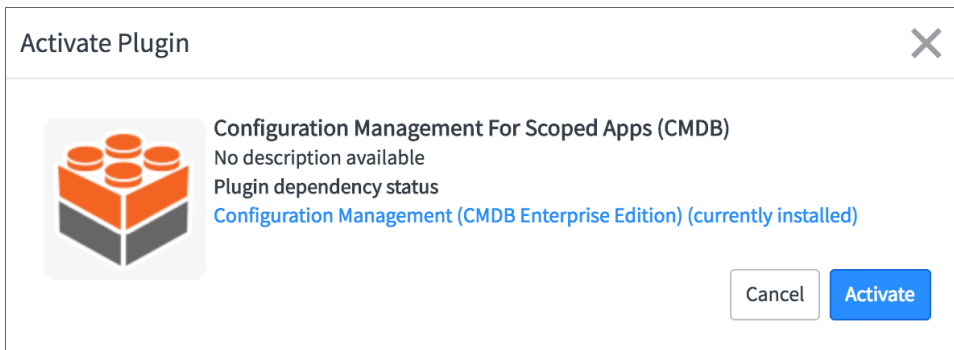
Activate Plugin

Configuration Management For Scoped Apps (CMDB)
No description available
Plugin dependency status
Configuration Management (CMDB Enterprise Edition) (currently installed)

Cancel
Activate